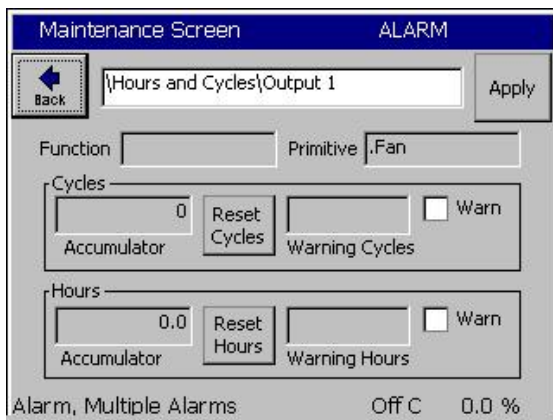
Maintenance Screen ALARM

Back

\Hours and Cycles\Output 1

Apply

Function

Primitive .Fan

Cycles

0

Reset Cycles

Warn

Accumulator

Warning Cycles

Hours

0.0

Reset Hours

Warn

Accumulator

Warning Hours

Alarm, Multiple Alarms Off C 0.0 %